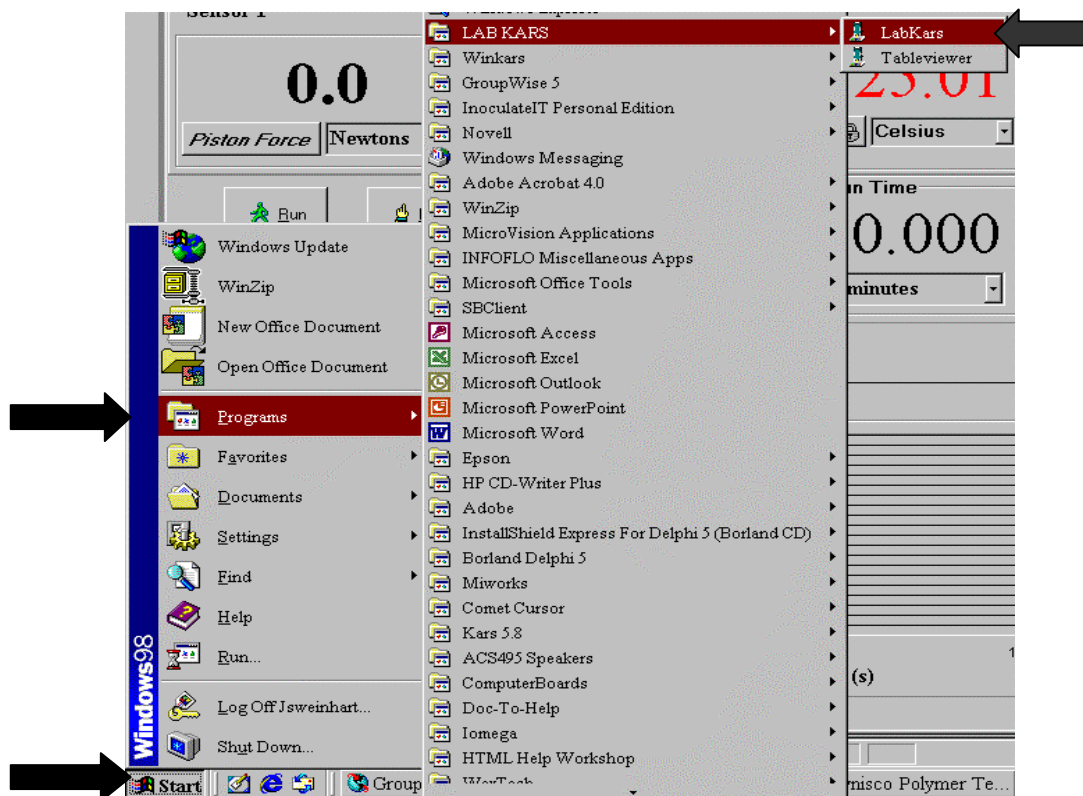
Sensor 1

0.0

Piston Force

Newtons

Run

23.01

Celsius

n Time

0.000

minutes

(s)

Windows Update

WinZip

New Office Document

Open Office Document

Programs

Favorites

Documents

Settings

Find

Help

Run...

Log Off Jsweinhart...

Shut Down...

Windows98

Start

Group

LAB KARS

Winkars

GroupWise 5

InoculateIT Personal Edition

Novell

Windows Messaging

Adobe Acrobat 4.0

WinZip

MicroVision Applications

INFOFLO Miscellaneous Apps

Microsoft Office Tools

SBClient

Microsoft Access

Microsoft Excel

Microsoft Outlook

Microsoft PowerPoint

Microsoft Word

Epson

HP CD-Writer Plus

Adobe

InstallShield Express For Delphi 5 (Borland CD)

Borland Delphi 5

Miworks

Comet Cursor

Kars 5.8

ACS495 Speakers

ComputerBoards

Doc-To-Help

Iomega

HTML Help Workshop

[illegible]

LabKars

Tableviewer

nisco Polymer Te...